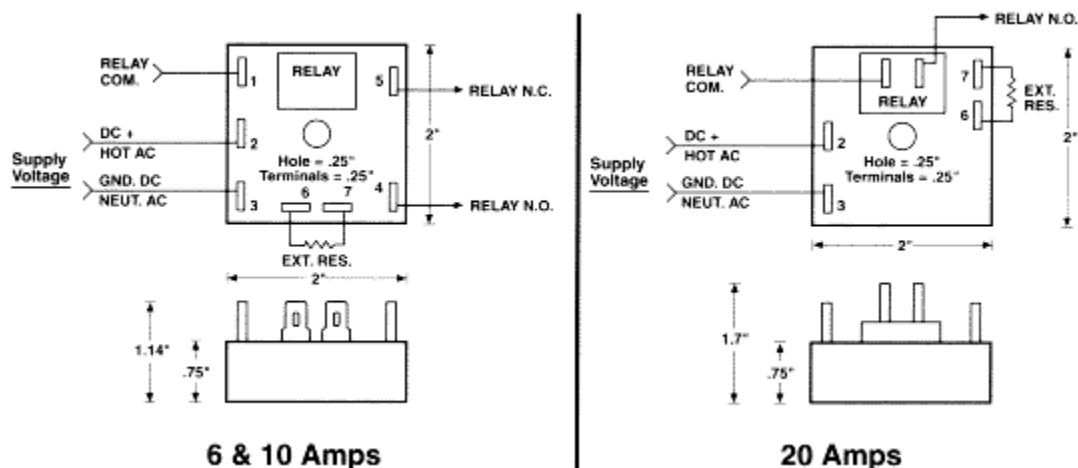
RELAY COM.

RELAY

1

5

RELAY N.C.

DC +
HOT AC

2

Supply Voltage

Hole = .25"
Terminals = .25"

2"

GND. DC
NEUT. AC

3

6

7

4

RELAY N.O.

EXT. RES.

2"

1.14"

.75"

6 & 10 Amps

RELAY N.O.

RELAY COM.

RELAY

7

6

EXT. RES.

DC +
HOT AC

2

Supply Voltage

Hole = .25"
Terminals = .25"

2"

GND. DC
NEUT. AC

3

2"

1.7"

.75"

20 Amps